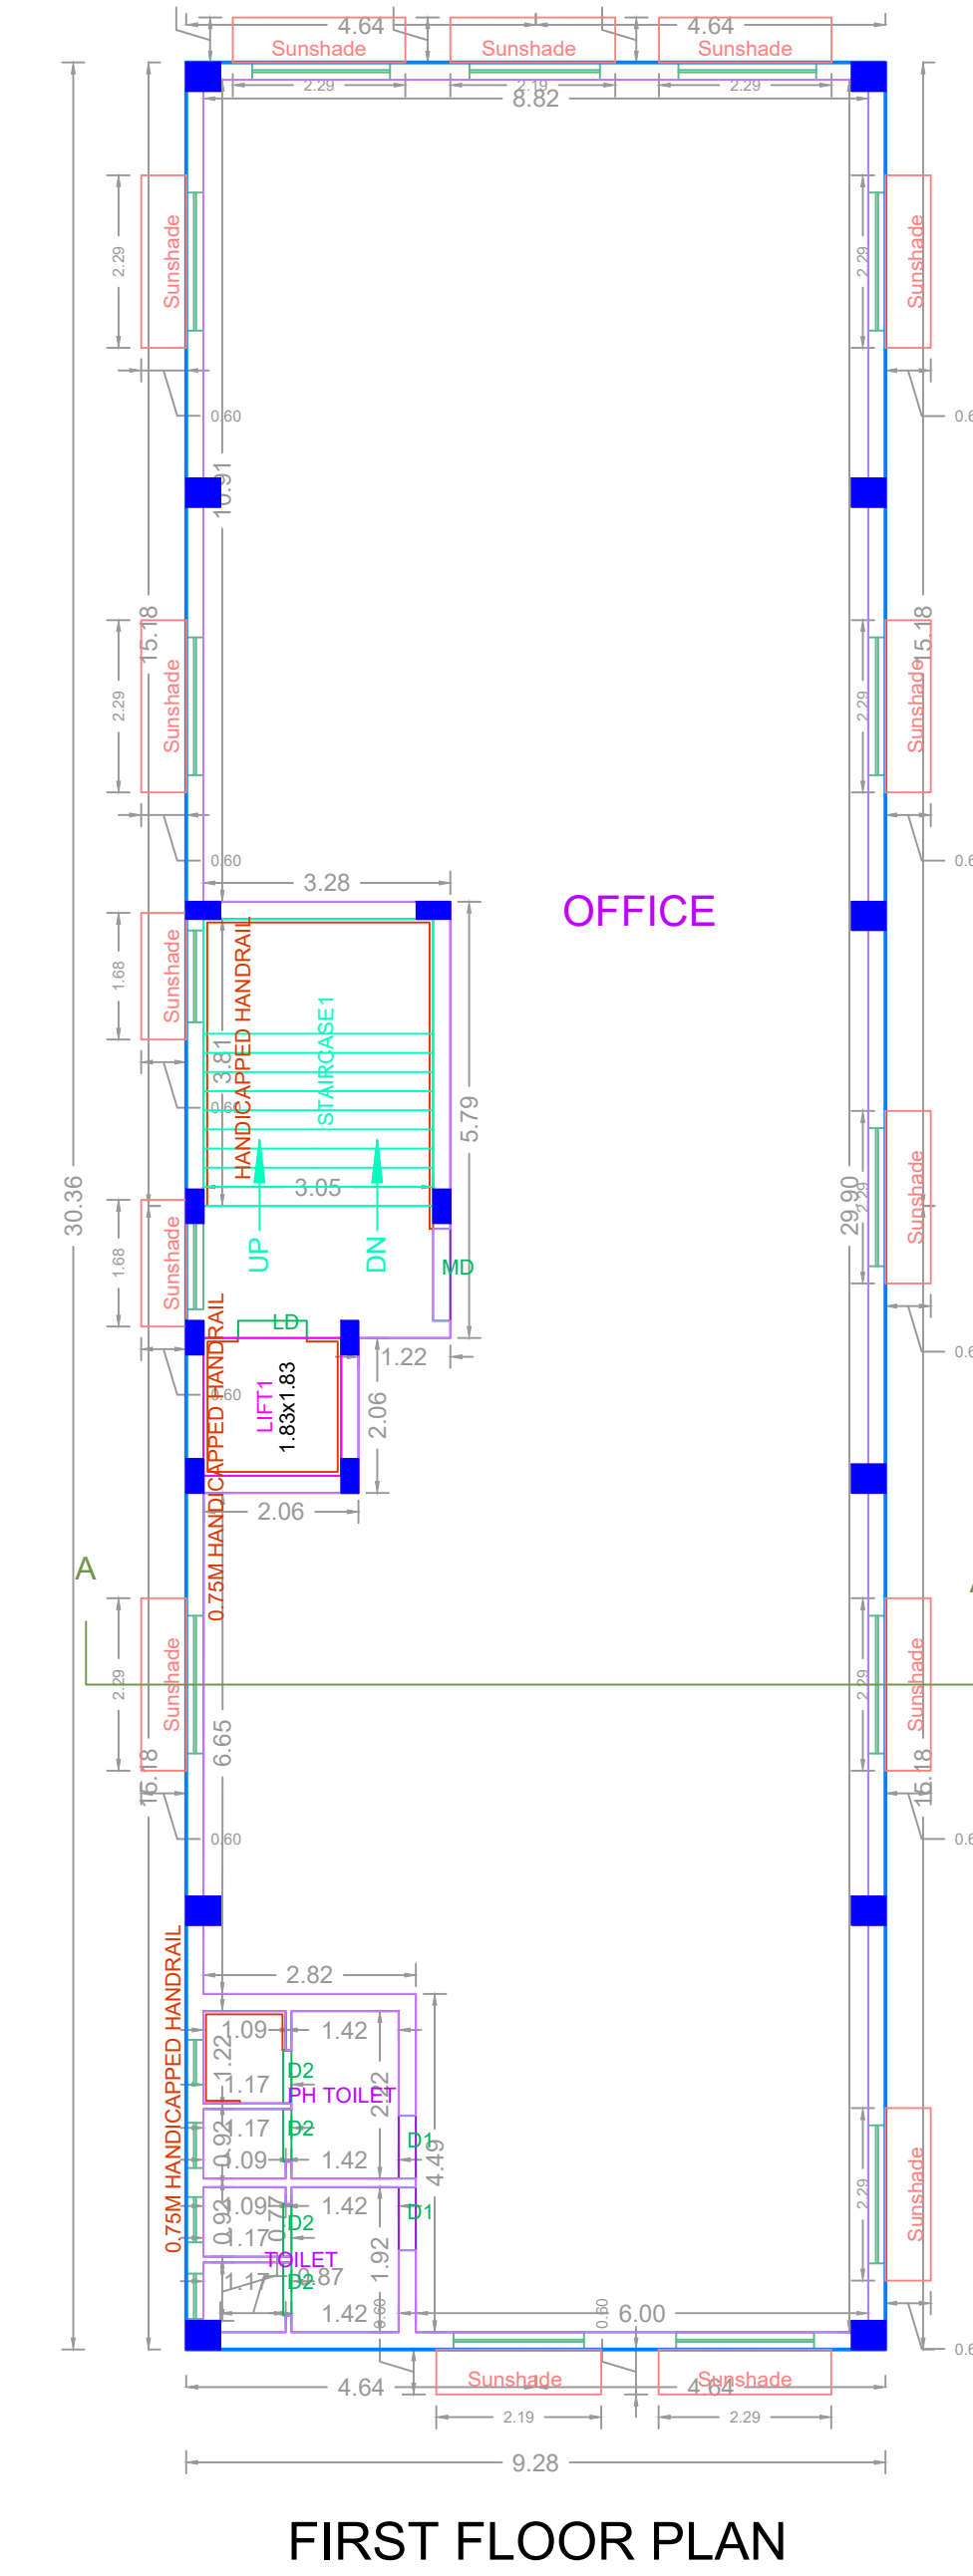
4.64
Sunshade
Sunshade
4.64
Sunshade
2.29
2.19
8.82
2.29

2.29
Sunshade
0.60
10.91
2.29
Sunshade
15.18
0.60
3.28
OFFICE
1.68
Sunshade
3.81
0.60
HANDICAPPED HANDRAIL
STAIRCASE1
5.79
3.05
UP
DN
MD
1.68
Sunshade
30.36
HANDRAIL
LD
1.22
0.60
LIFT1
1.83x1.83
2.06
0.75M HANDICAPPED HANDRAIL
2.06
A
2.29
Sunshade
15.18
6.65
0.60
0.75M HANDICAPPED HANDRAIL
2.82
1.09
1.42
1.22
D2
1.17
PH TOILET
2.22
1.17
D2
D1
0.92
1.09
1.42
4.49
1.09
1.42
0.92
D1
1.17
0.77
D2
TOILET
1.17
0.87
D2
1.92
1.42
0.60
0.60
6.00

Sunshade
2.29
29.90
2.29
Sunshade
0.6
0.6
0.6
2.29
Sunshade
15.18
0.6
2.29
Sunshade
0.6
2.29
Sunshade
0.6
4.64
Sunshade
4.64
Sunshade
2.19
2.29
9.28
FIRST FLOOR PLAN